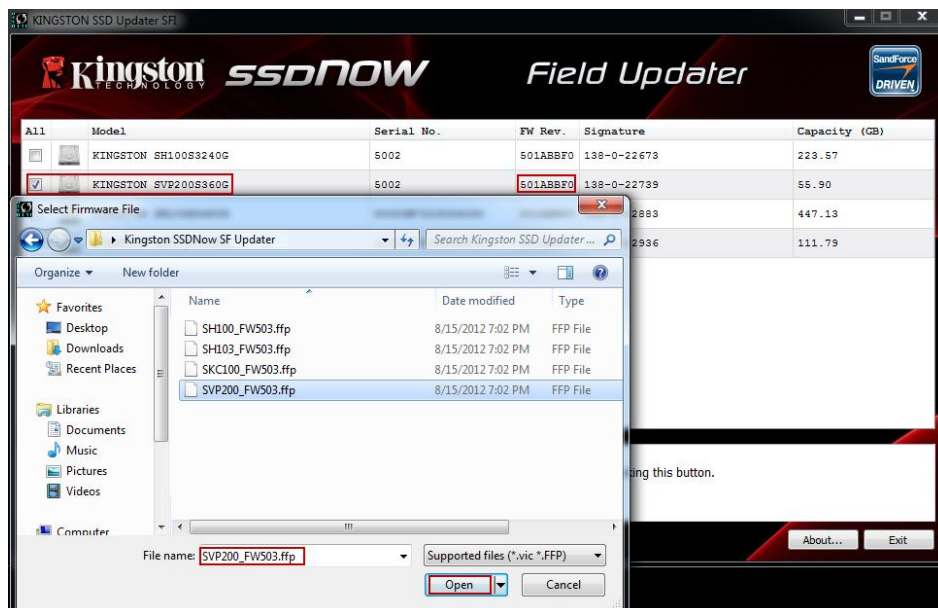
KINGSTON SSD Updater SFI

Kingston TECHNOLOGY ssdNOW Field Updater

SandForce DRIVEN

| All | Model | Serial No. | FW Rev. | Signature | Capacity (GB) |
|---|---|---|---|---|---|
| | KINGSTON SH100S3240G | 5002 | 501ABBF0 | 138-0-22673 | 223.57 |
| | KINGSTON SVP200S360G | 5002 | 501ABBF0 | 138-0-22739 | 55.90 |
| | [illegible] | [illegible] | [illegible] | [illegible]2883 | 447.13 |
| | | | | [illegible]2936 | 111.79 |

Select Firmware File

Kingston SSDNow SF Updater

Search Kingston SSD Updater ...

Organize ▾ New folder

Favorites
Desktop
Downloads
Recent Places

Libraries
Documents
Music
Pictures
Videos

Computer

| Name | Date modified | Type |
|---|---|---|
| SH100_FW503.ffp | 8/15/2012 7:02 PM | FFP File |
| SH103_FW503.ffp | 8/15/2012 7:02 PM | FFP File |
| SKC100_FW503.ffp | 8/15/2012 7:02 PM | FFP File |
| SVP200_FW503.ffp | 8/15/2012 7:02 PM | FFP File |

File name: SVP200_FW503.ffp

Supported files (*.vic *.FFP)

Open Cancel

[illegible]ting this button.

About... Exit